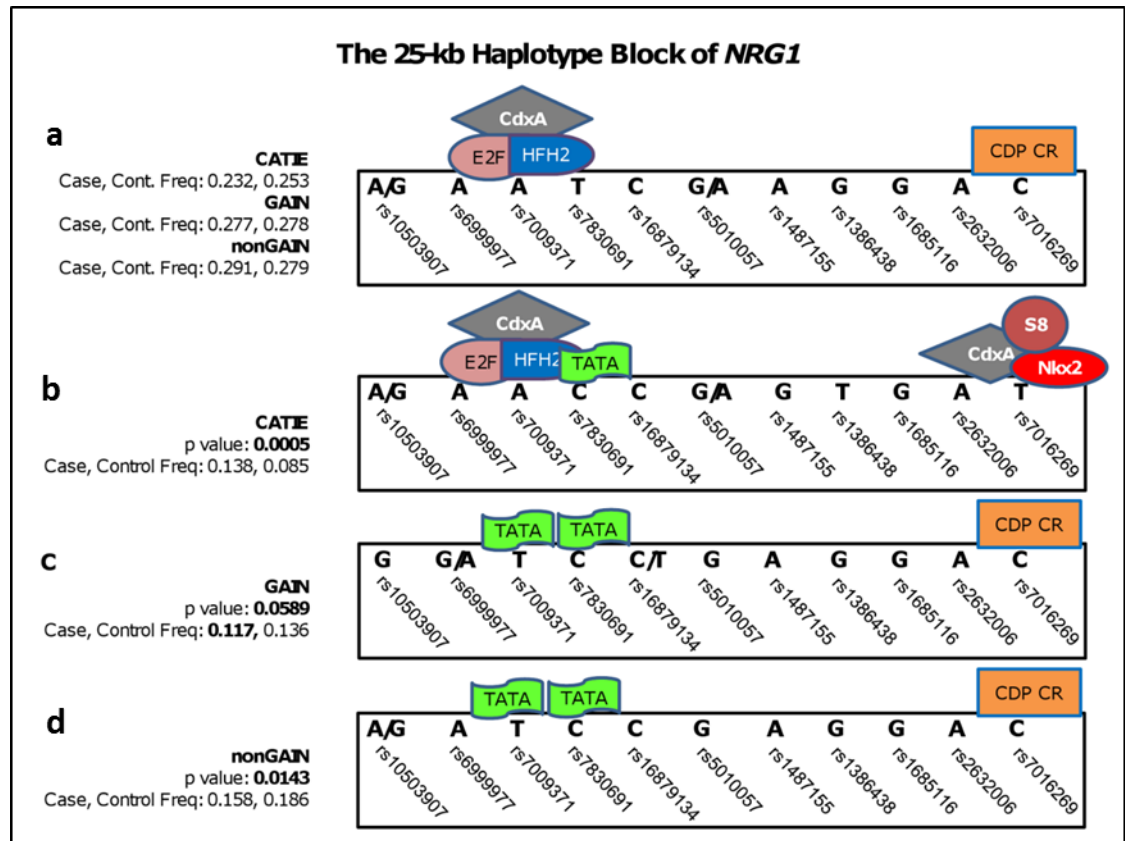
The 25-kb Haplotype Block of *NRG1*

a

CATIE
Case, Cont. Freq: 0.232, 0.253
GAIN
Case, Cont. Freq: 0.277, 0.278
nonGAIN
Case, Cont. Freq: 0.291, 0.279

CdxA
E2F HFH2
CDP CR

A/G A A T C G/A A G G A C
rs10503907 rs6999977 rs7009371 rs7830691 rs16879134 rs5010057 rs1487155 rs1386438 rs1685116 rs2632006 rs7016269

b

CATIE
p value: **0.0005**
Case, Control Freq: 0.138, 0.085

CdxA
E2F HFH2 TATA
S8
CdxA
Nkx2

A/G A A C C G/A G T G A T
rs10503907 rs6999977 rs7009371 rs7830691 rs16879134 rs5010057 rs1487155 rs1386438 rs1685116 rs2632006 rs7016269

c

GAIN
p value: **0.0589**
Case, Control Freq: **0.117,** 0.136

TATA TATA
CDP CR

G G/A T C C/T G A G G A C
rs10503907 rs6999977 rs7009371 rs7830691 rs16879134 rs5010057 rs1487155 rs1386438 rs1685116 rs2632006 rs7016269

d

nonGAIN
p value: **0.0143**
Case, Control Freq: 0.158, 0.186

TATA TATA
CDP CR

A/G A T C C G A G G A C
rs10503907 rs6999977 rs7009371 rs7830691 rs16879134 rs5010057 rs1487155 rs1386438 rs1685116 rs2632006 rs7016269